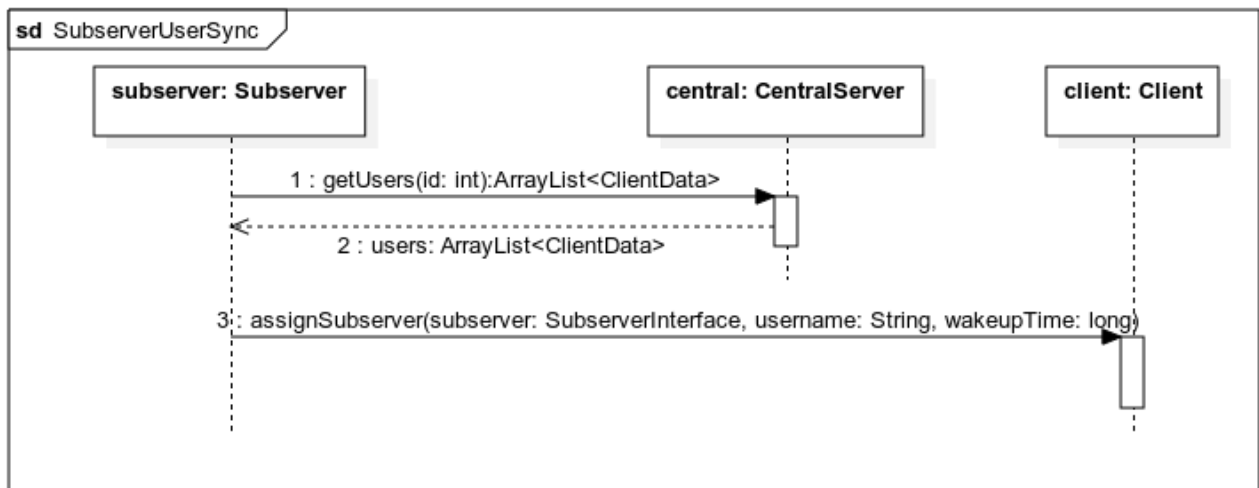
sd SubserverUserSync

subserver: Subserver

central: CentralServer

client: Client

1 : getUsers(id: int):ArrayList<ClientData>

2 : users: ArrayList<ClientData>

3 : assignSubserver(subserver: SubserverInterface, username: String, wakeupTime: long)